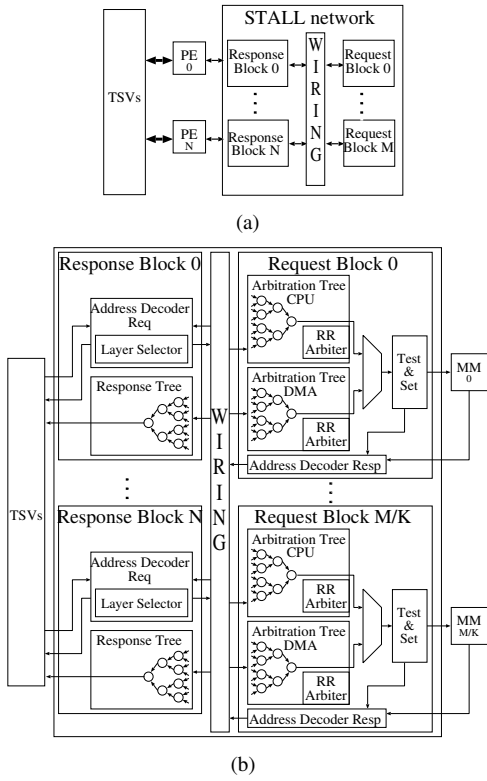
STALL network

TSVs

PE 0

PE N

Response Block 0

Response Block N

W I R I N G

Request Block 0

Request Block M

(a)

Response Block 0

Address Decoder Req

Layer Selector

Response Tree

Request Block 0

Arbitration Tree CPU

RR Arbiter

Arbitration Tree DMA

RR Arbiter

Test & Set

MM 0

Address Decoder Resp

TSVs

W I R I N G

Response Block N

Address Decoder Req

Layer Selector

Response Tree

Request Block M/K

Arbitration Tree CPU

RR Arbiter

Arbitration Tree DMA

RR Arbiter

Test & Set

MM M/K

Address Decoder Resp

(b)